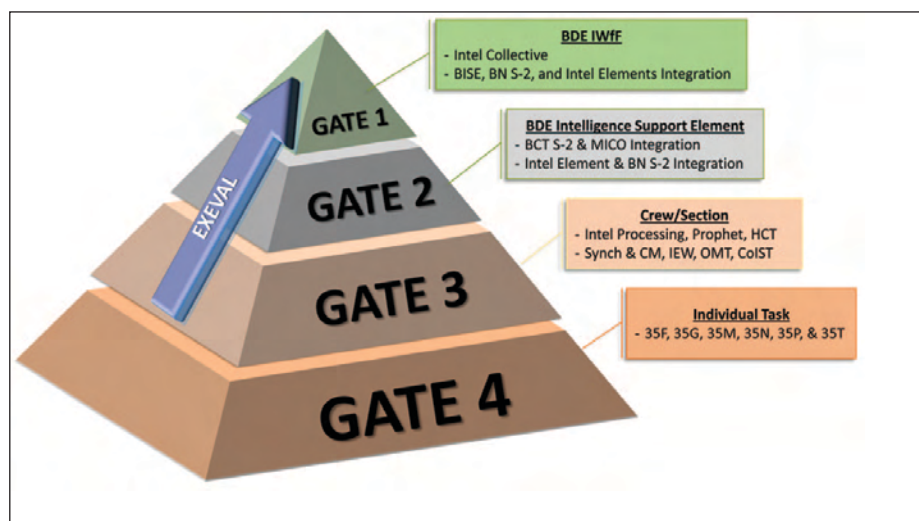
BDE IWfF
- Intel Collective
- BISE, BN S-2, and Intel Elements Integration

BDE Intelligence Support Element
- BCT S-2 & MICO Integration
- Intel Element & BN S-2 Integration

Crew/Section
- Intel Processing, Prophet, HCT
- Synch & CM, IEW, OMT, CoIST

Individual Task
- 35F, 35G, 35M, 35N, 35P, & 35T

EXEVAL

GATE 1

GATE 2

GATE 3

GATE 4